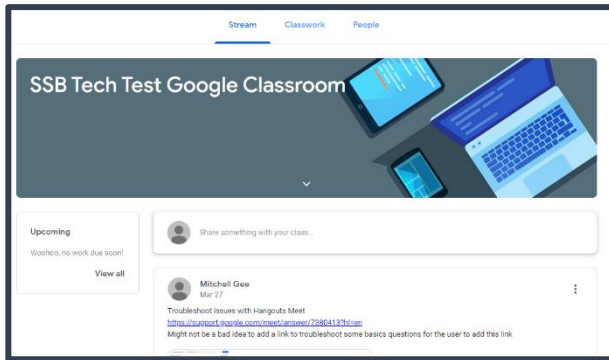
Stream Classwork People

SSB Tech Test Google Classroom

Upcoming

Woohoo, no work due soon!

View all

Share something with your class...

Mitchell Gee
Mar 27

Troubleshoot issues with Hangouts Meet
https://support.google.com/meet/answer/7380413?hl=en
Might not be a bad idea to add a link to troubleshoot some basics questions for the user to add this link